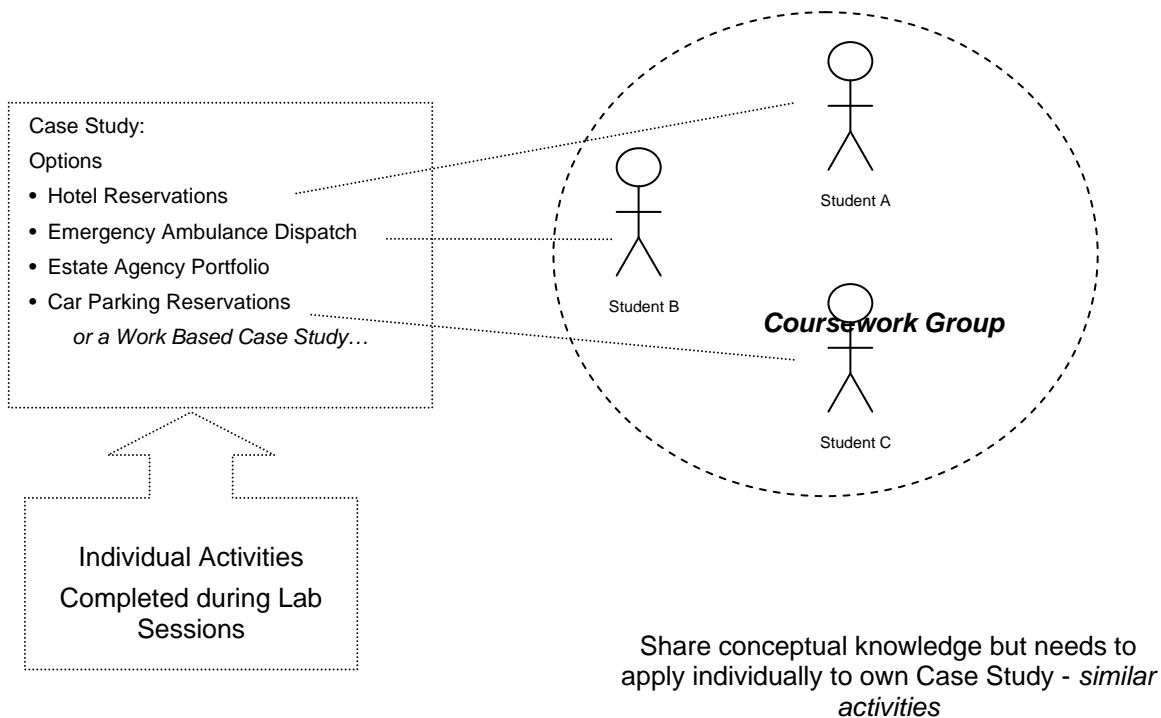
Case Study:

Options

- Hotel Reservations
- Emergency Ambulance Dispatch
- Estate Agency Portfolio
- Car Parking Reservations

*or a Work Based Case Study…*

Student A

Student B

***Coursework Group***

Student C

Individual Activities Completed during Lab Sessions

Share conceptual knowledge but needs to apply individually to own Case Study - *similar activities*